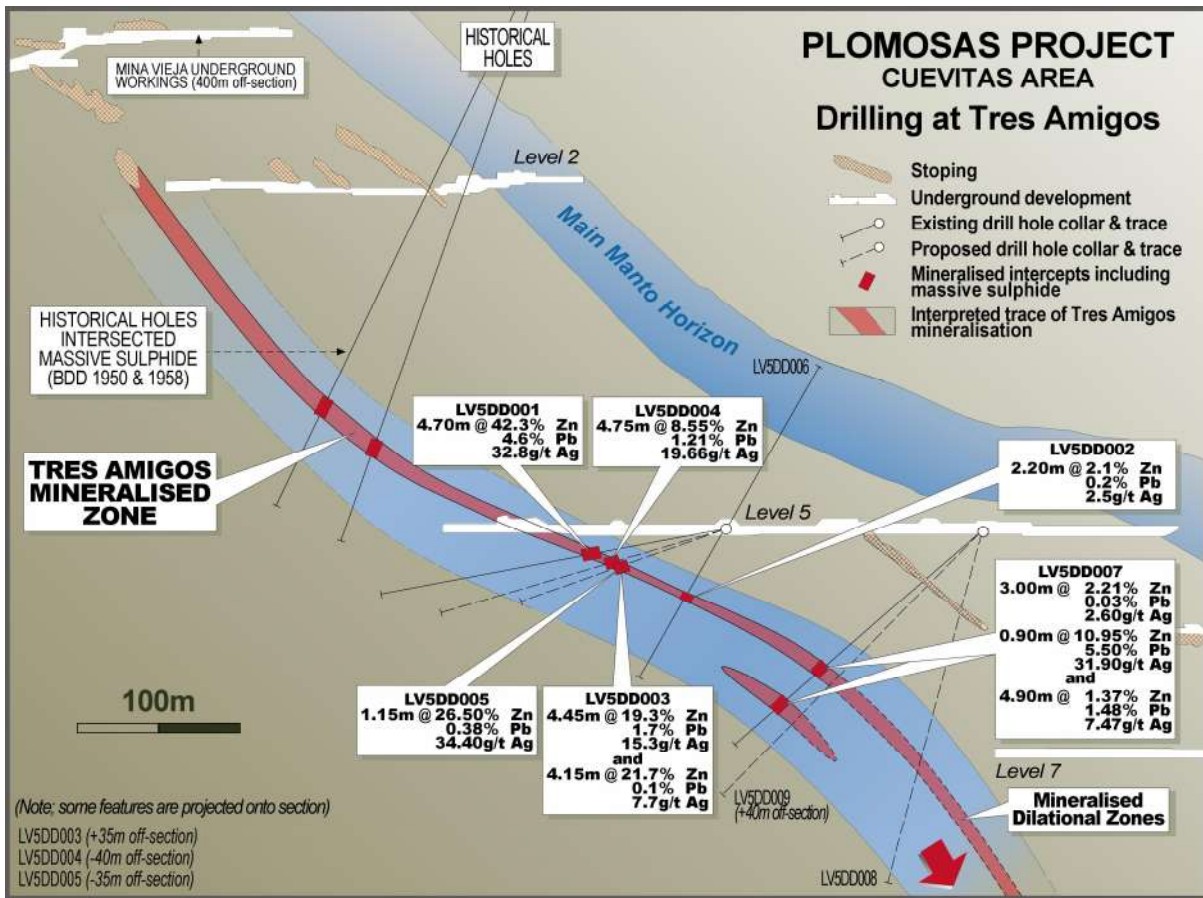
PLOMOSAS PROJECT
CUEVITAS AREA
Drilling at Tres Amigos

Stoping
Underground development
Existing drill hole collar & trace
Proposed drill hole collar & trace
Mineralised intercepts including massive sulphide
Interpreted trace of Tres Amigos mineralisation

MINA VIEJA UNDERGROUND WORKINGS (400m off-section)

HISTORICAL HOLES

Level 2

Main Manto Horizon

HISTORICAL HOLES INTERSECTED MASSIVE SULPHIDE (BDD 1950 & 1958)

LV5DD006

TRES AMIGOS MINERALISED ZONE

LV5DD001
4.70m @ 42.3% Zn
4.6% Pb
32.8g/t Ag

LV5DD004
4.75m @ 8.55% Zn
1.21% Pb
19.66g/t Ag

LV5DD002
2.20m @ 2.1% Zn
0.2% Pb
2.5g/t Ag

Level 5

LV5DD007
3.00m @ 2.21% Zn
0.03% Pb
2.60g/t Ag
0.90m @ 10.95% Zn
5.50% Pb
31.90g/t Ag
and
4.90m @ 1.37% Zn
1.48% Pb
7.47g/t Ag

100m

LV5DD005
1.15m @ 26.50% Zn
0.38% Pb
34.40g/t Ag

LV5DD003
4.45m @ 19.3% Zn
1.7% Pb
15.3g/t Ag
and
4.15m @ 21.7% Zn
0.1% Pb
7.7g/t Ag

LV5DD009 (+40m off-section)

Level 7

Mineralised Dilational Zones

(Note; some features are projected onto section)
LV5DD003 (+35m off-section)
LV5DD004 (-40m off-section)
LV5DD005 (-35m off-section)

LV5DD008